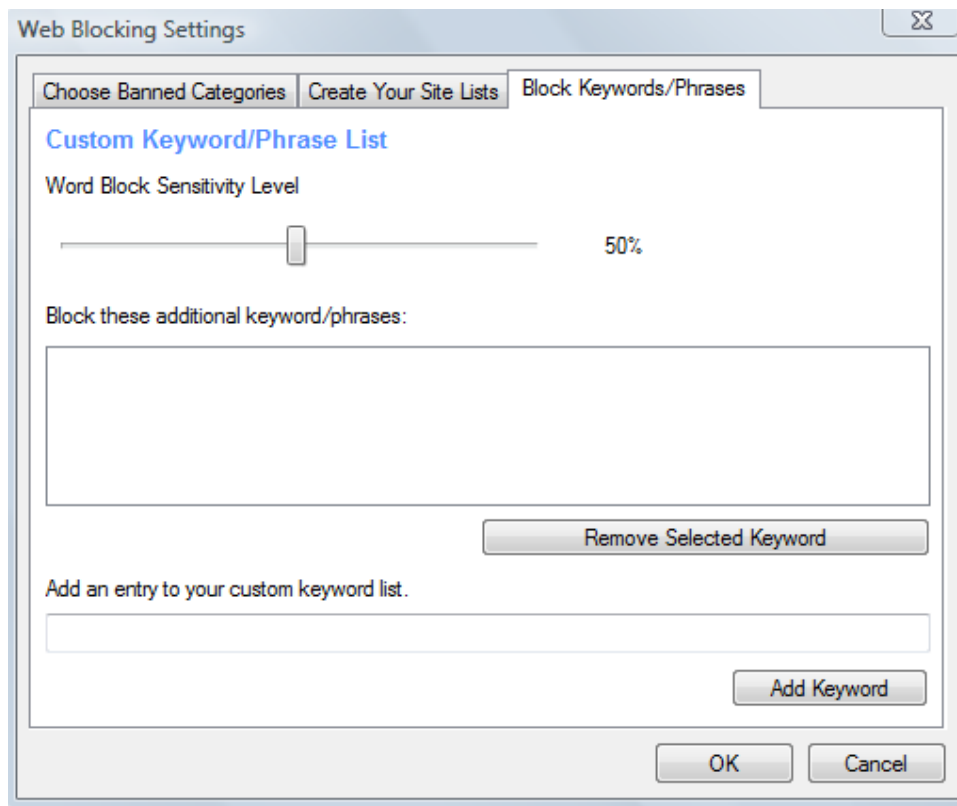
Web Blocking Settings

Choose Banned Categories | Create Your Site Lists | Block Keywords/Phrases

Custom Keyword/Phrase List

Word Block Sensitivity Level

50%

Block these additional keyword/phrases:

Remove Selected Keyword

Add an entry to your custom keyword list.

Add Keyword

OK

Cancel